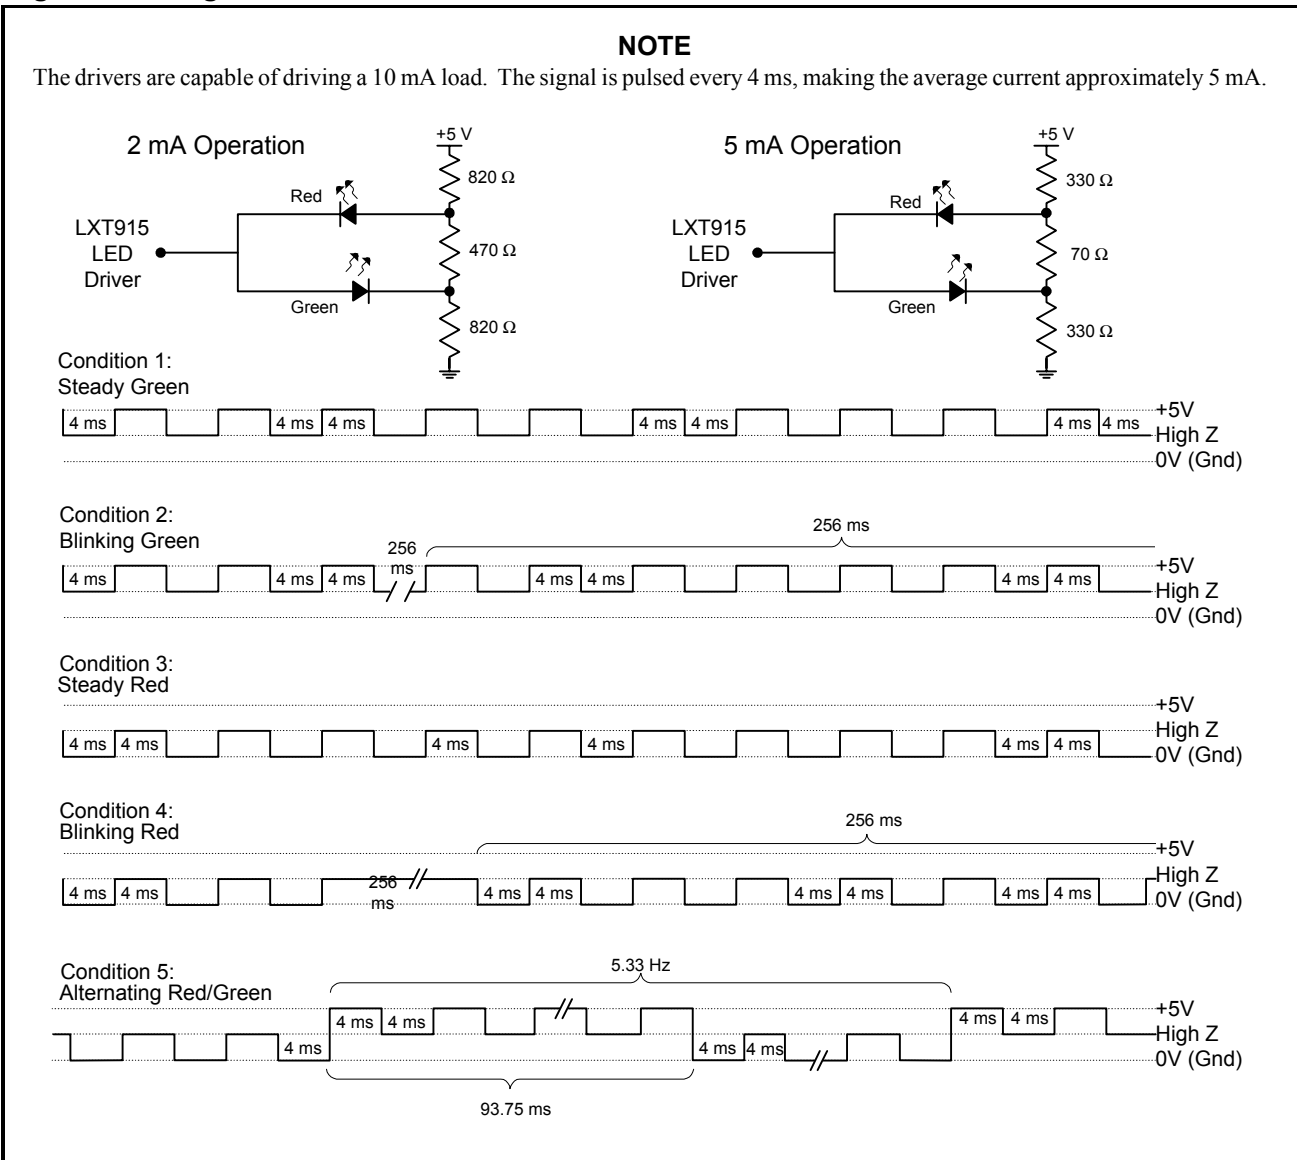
NOTE
The drivers are capable of driving a 10 mA load. The signal is pulsed every 4 ms, making the average current approximately 5 mA.

2 mA Operation
+5 V
820 Ω
Red
LXT915 LED Driver
470 Ω
Green
820 Ω

5 mA Operation
+5 V
330 Ω
Red
LXT915 LED Driver
70 Ω
Green
330 Ω

Condition 1:
Steady Green
4 ms 4 ms 4 ms 4 ms 4 ms 4 ms 4 ms
+5V
High Z
0V (Gnd)

Condition 2:
Blinking Green
256 ms
4 ms 4 ms 4 ms 256 ms 4 ms 4 ms 4 ms 4 ms
+5V
High Z
0V (Gnd)

Condition 3:
Steady Red
+5V
High Z
4 ms 4 ms 4 ms 4 ms 4 ms 4 ms
0V (Gnd)

Condition 4:
Blinking Red
256 ms
+5V
High Z
4 ms 4 ms 256 ms 4 ms 4 ms 4 ms 4 ms 4 ms 4 ms
0V (Gnd)

Condition 5:
Alternating Red/Green
5.33 Hz
+5V
4 ms 4 ms 4 ms 4 ms
High Z
4 ms 4 ms 4 ms
0V (Gnd)
93.75 ms